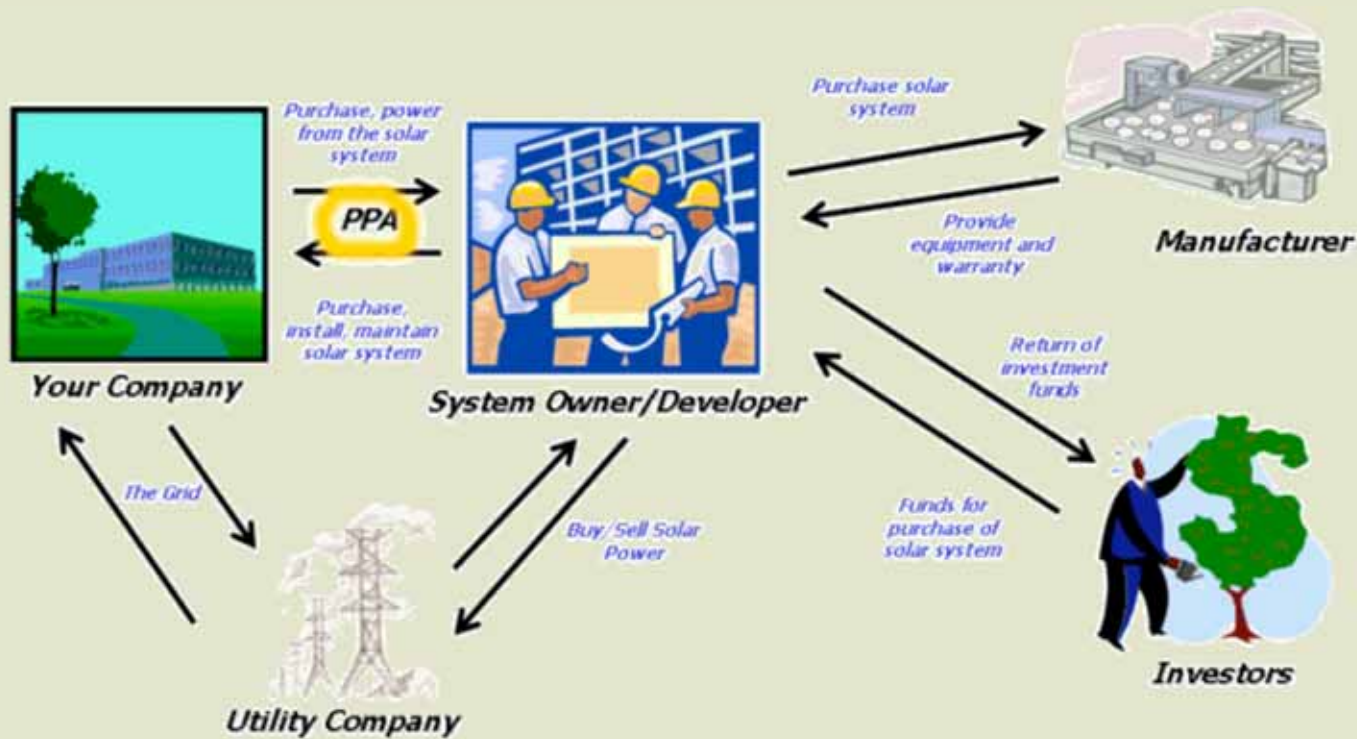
Purchase, power from the solar system

PPA

Purchase, install, maintain solar system

Your Company

System Owner/Developer

Purchase solar system

Provide equipment and warranty

Manufacturer

Return of investment funds

Funds for purchase of solar system

Investors

The Grid

Buy/Sell Solar Power

Utility Company